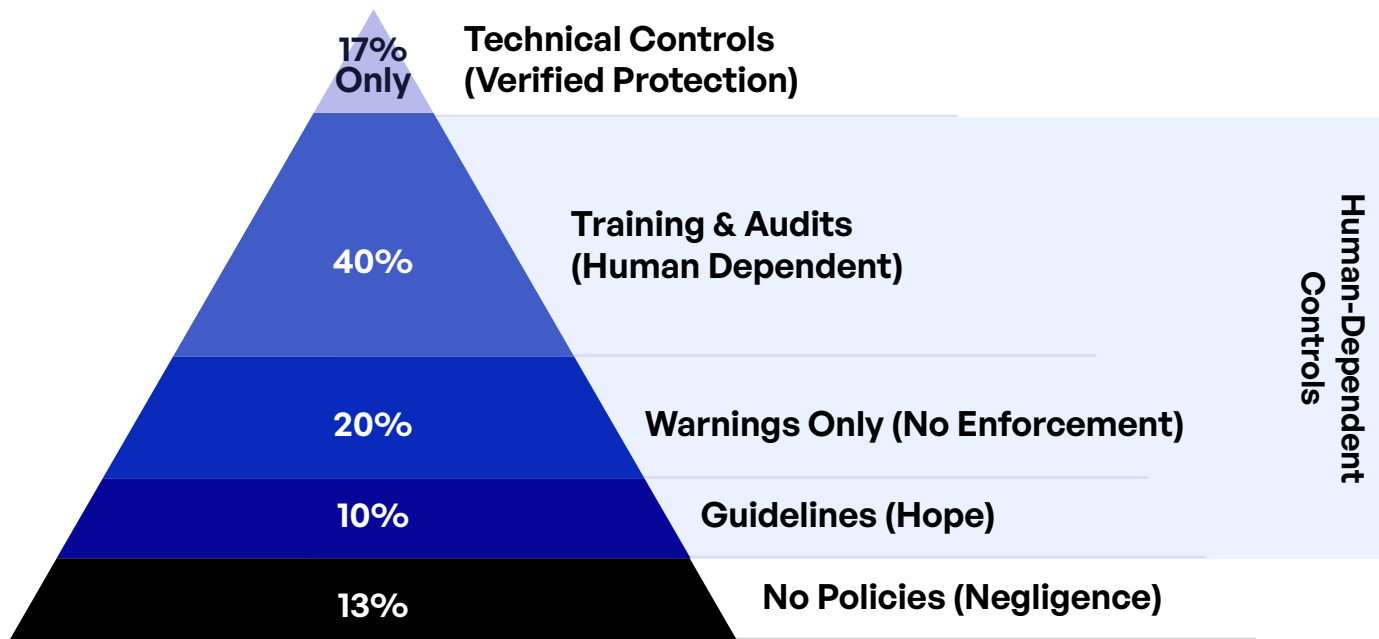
17% Only

Technical Controls (Verified Protection)

40%

Training & Audits (Human Dependent)

20%

Warnings Only (No Enforcement)

10%

Guidelines (Hope)

13%

No Policies (Negligence)

Human-Dependent Controls